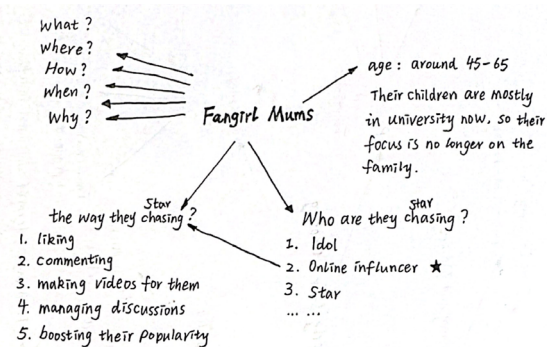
what ?
where ?
How ?
When ?
Why ?

Fangirl Mums

age : around 45-65
Their children are mostly in university now, so their focus is no longer on the family.

the way they Star chasing ?
1. liking
2. commenting
3. making videos for them
4. managing discussions
5. boosting their popularity

Who are they Star chasing ?
1. Idol
2. Online influncer ★
3. Star
... ...